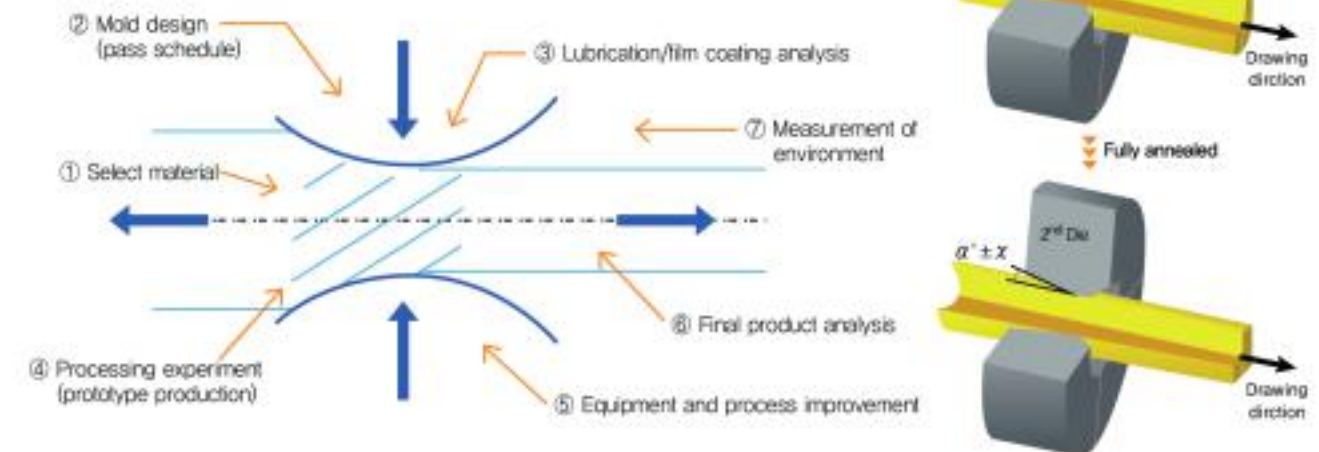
② Mold design (pass schedule)

③ Lubrication/film coating analysis

⑦ Measurement of environment

① Select material

⑥ Final product analysis

④ Processing experiment (prototype production)

⑤ Equipment and process improvement

Drawing direction

Fully annealed

$2^{nd}$ Die

$\alpha^{\circ} \pm x$

Drawing direction